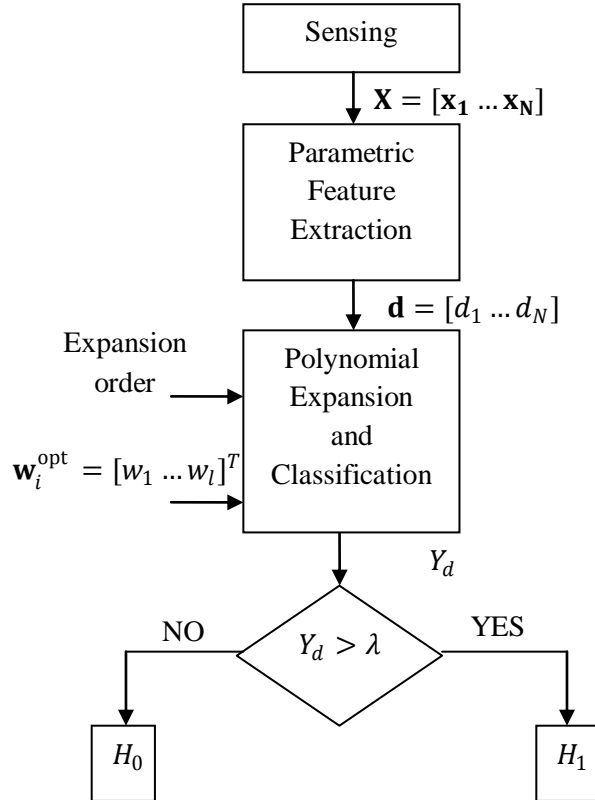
Sensing

$\mathbf{X} = [\mathbf{x_1} \dots \mathbf{x_N}]$

Parametric Feature Extraction

$\mathbf{d} = [d_1 \dots d_N]$

Expansion order

$\mathbf{w}_i^{\text{opt}} = [w_1 \dots w_l]^T$

Polynomial Expansion and Classification

$Y_d$

NO

$Y_d > \lambda$

YES

$H_0$

$H_1$